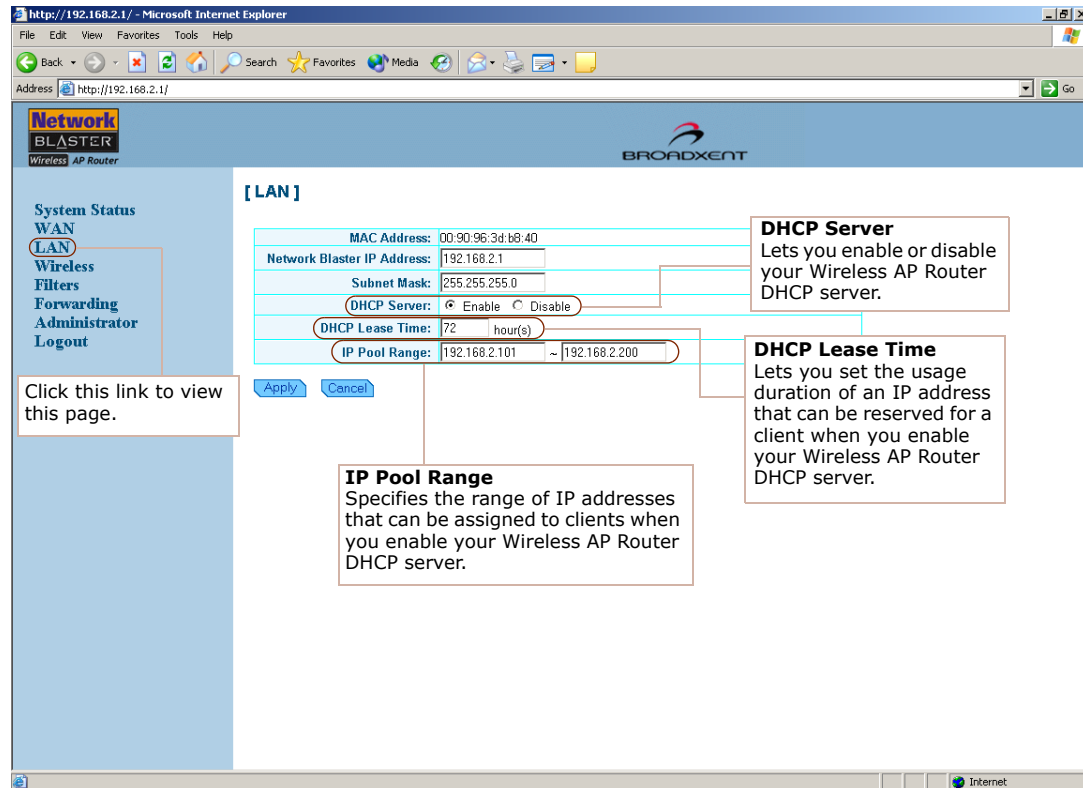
http://192.168.2.1/ - Microsoft Internet Explorer

File Edit View Favorites Tools Help

Back Search Favorites Media

Address http://192.168.2.1/ Go

Network BLASTER Wireless AP Router

BROADXENT

System Status
WAN
LAN
Wireless
Filters
Forwarding
Administrator
Logout

Click this link to view this page.

[ LAN ]

| | |
|---|---|
| MAC Address: | 00:90:96:3d:b8:40 |
| Network Blaster IP Address: | 192.168.2.1 |
| Subnet Mask: | 255.255.255.0 |
| DHCP Server: | Enable Disable |
| DHCP Lease Time: | 72 hour(s) |
| IP Pool Range: | 192.168.2.101 ~ 192.168.2.200 |

Apply Cancel

**DHCP Server**
Lets you enable or disable your Wireless AP Router DHCP server.

**DHCP Lease Time**
Lets you set the usage duration of an IP address that can be reserved for a client when you enable your Wireless AP Router DHCP server.

**IP Pool Range**
Specifies the range of IP addresses that can be assigned to clients when you enable your Wireless AP Router DHCP server.

Internet